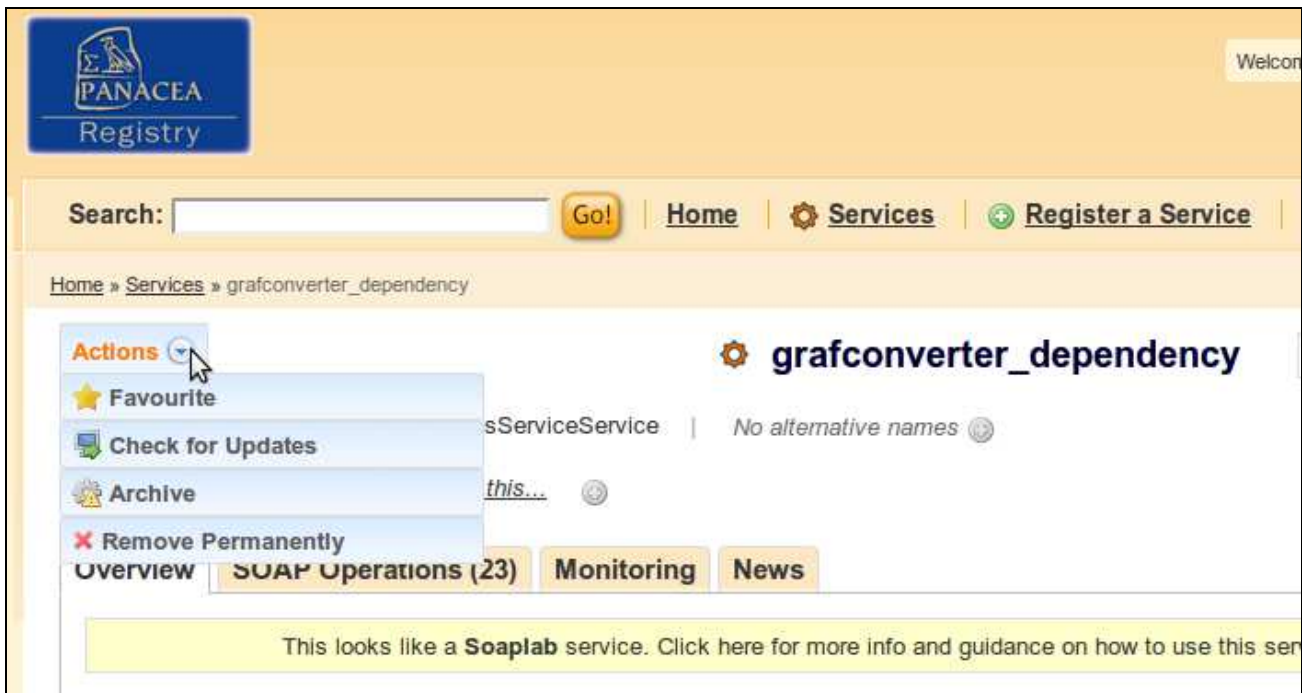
PANACEA
Registry

Welcon

Search: Go! | Home | Services | Register a Service |

Home » Services » grafconverter_dependency

Actions

grafconverter_dependency

Favourite

Check for Updates

Archive

Remove Permanently

sServiceService | No alternative names

this...

Overview | SOAP Operations (23) | Monitoring | News

This looks like a Soaplab service. Click here for more info and guidance on how to use this ser